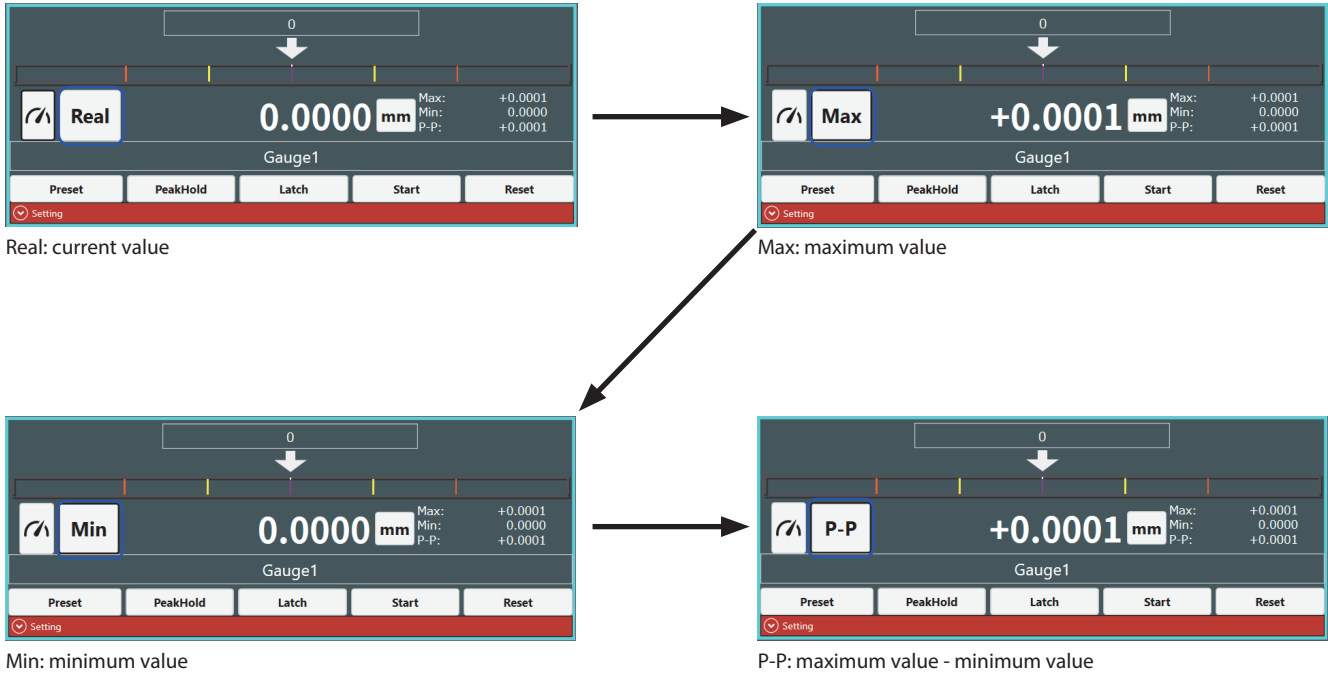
0

Real

0.0000 mm

Max: +0.0001
Min: 0.0000
P-P: +0.0001

Gauge1

Preset PeakHold Latch Start Reset

Setting

Real: current value

0

Max

+0.0001 mm

Max: +0.0001
Min: 0.0000
P-P: +0.0001

Gauge1

Preset PeakHold Latch Start Reset

Setting

Max: maximum value

0

Min

0.0000 mm

Max: +0.0001
Min: 0.0000
P-P: +0.0001

Gauge1

Preset PeakHold Latch Start Reset

Setting

Min: minimum value

0

P-P

+0.0001 mm

Max: +0.0001
Min: 0.0000
P-P: +0.0001

Gauge1

Preset PeakHold Latch Start Reset

Setting

P-P: maximum value - minimum value